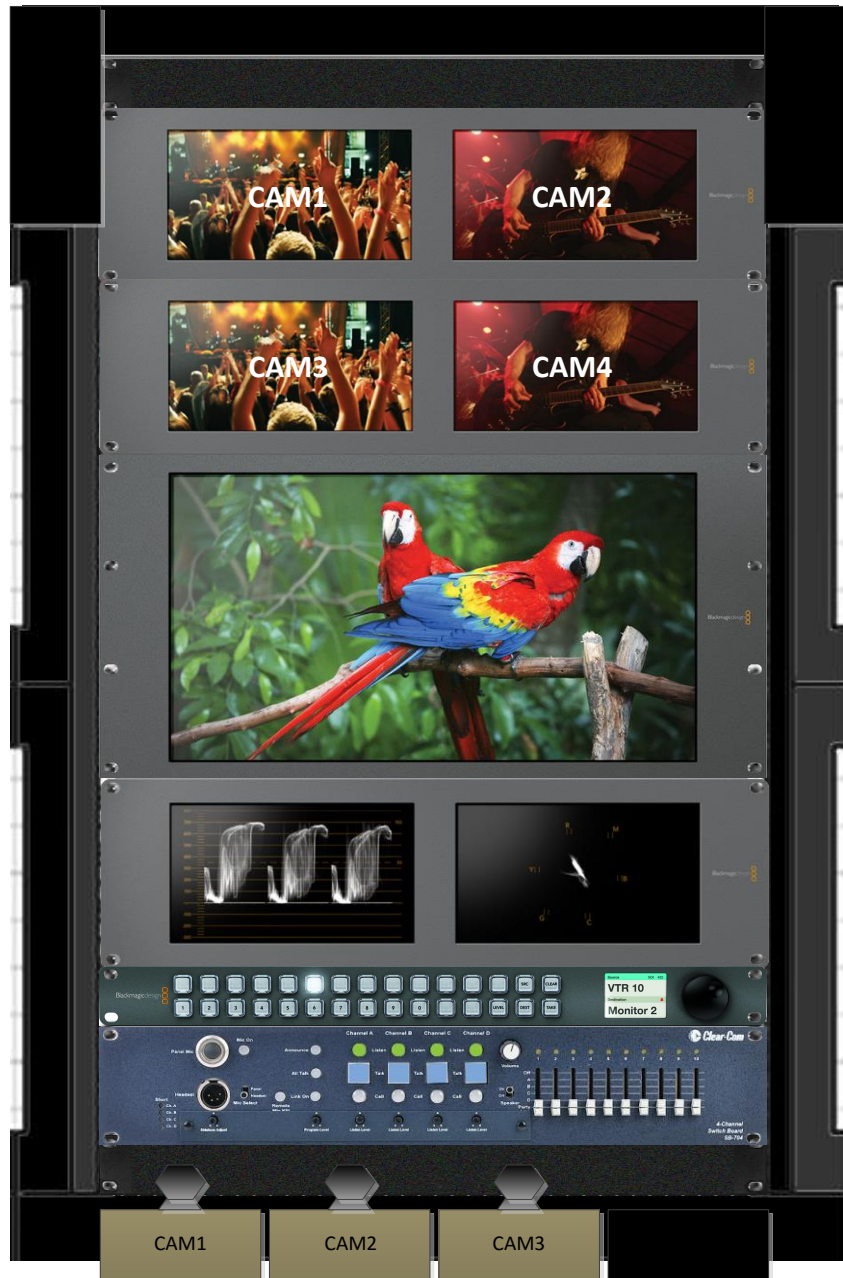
CAM1

CAM2

CAM3

CAM4

Blackmagicdesign

Blackmagicdesign

Blackmagicdesign

Blackmagicdesign

Blackmagicdesign

1 2 3 4 5 6 7 8 9 0

SRC CLEAR LEVEL DEST TAKE

VTR 10

Monitor 2

Clear-Com

Panel Mic

Mic On

Headset

Mic Select

Announce

All Talk

Link On

Channel A

Channel B

Channel C

Channel D

Listen

Listen

Listen

Listen

Talk

Talk

Talk

Talk

Call

Call

Call

Call

Volume

Speaker

1 2 3 4 5 6 7 8 9 10

Off

Party

Program Level

Listen Level

Listen Level

Listen Level

Listen Level

Sidetone Adjust

4-Channel
Switch Board
SB-704

CAM1

CAM2

CAM3